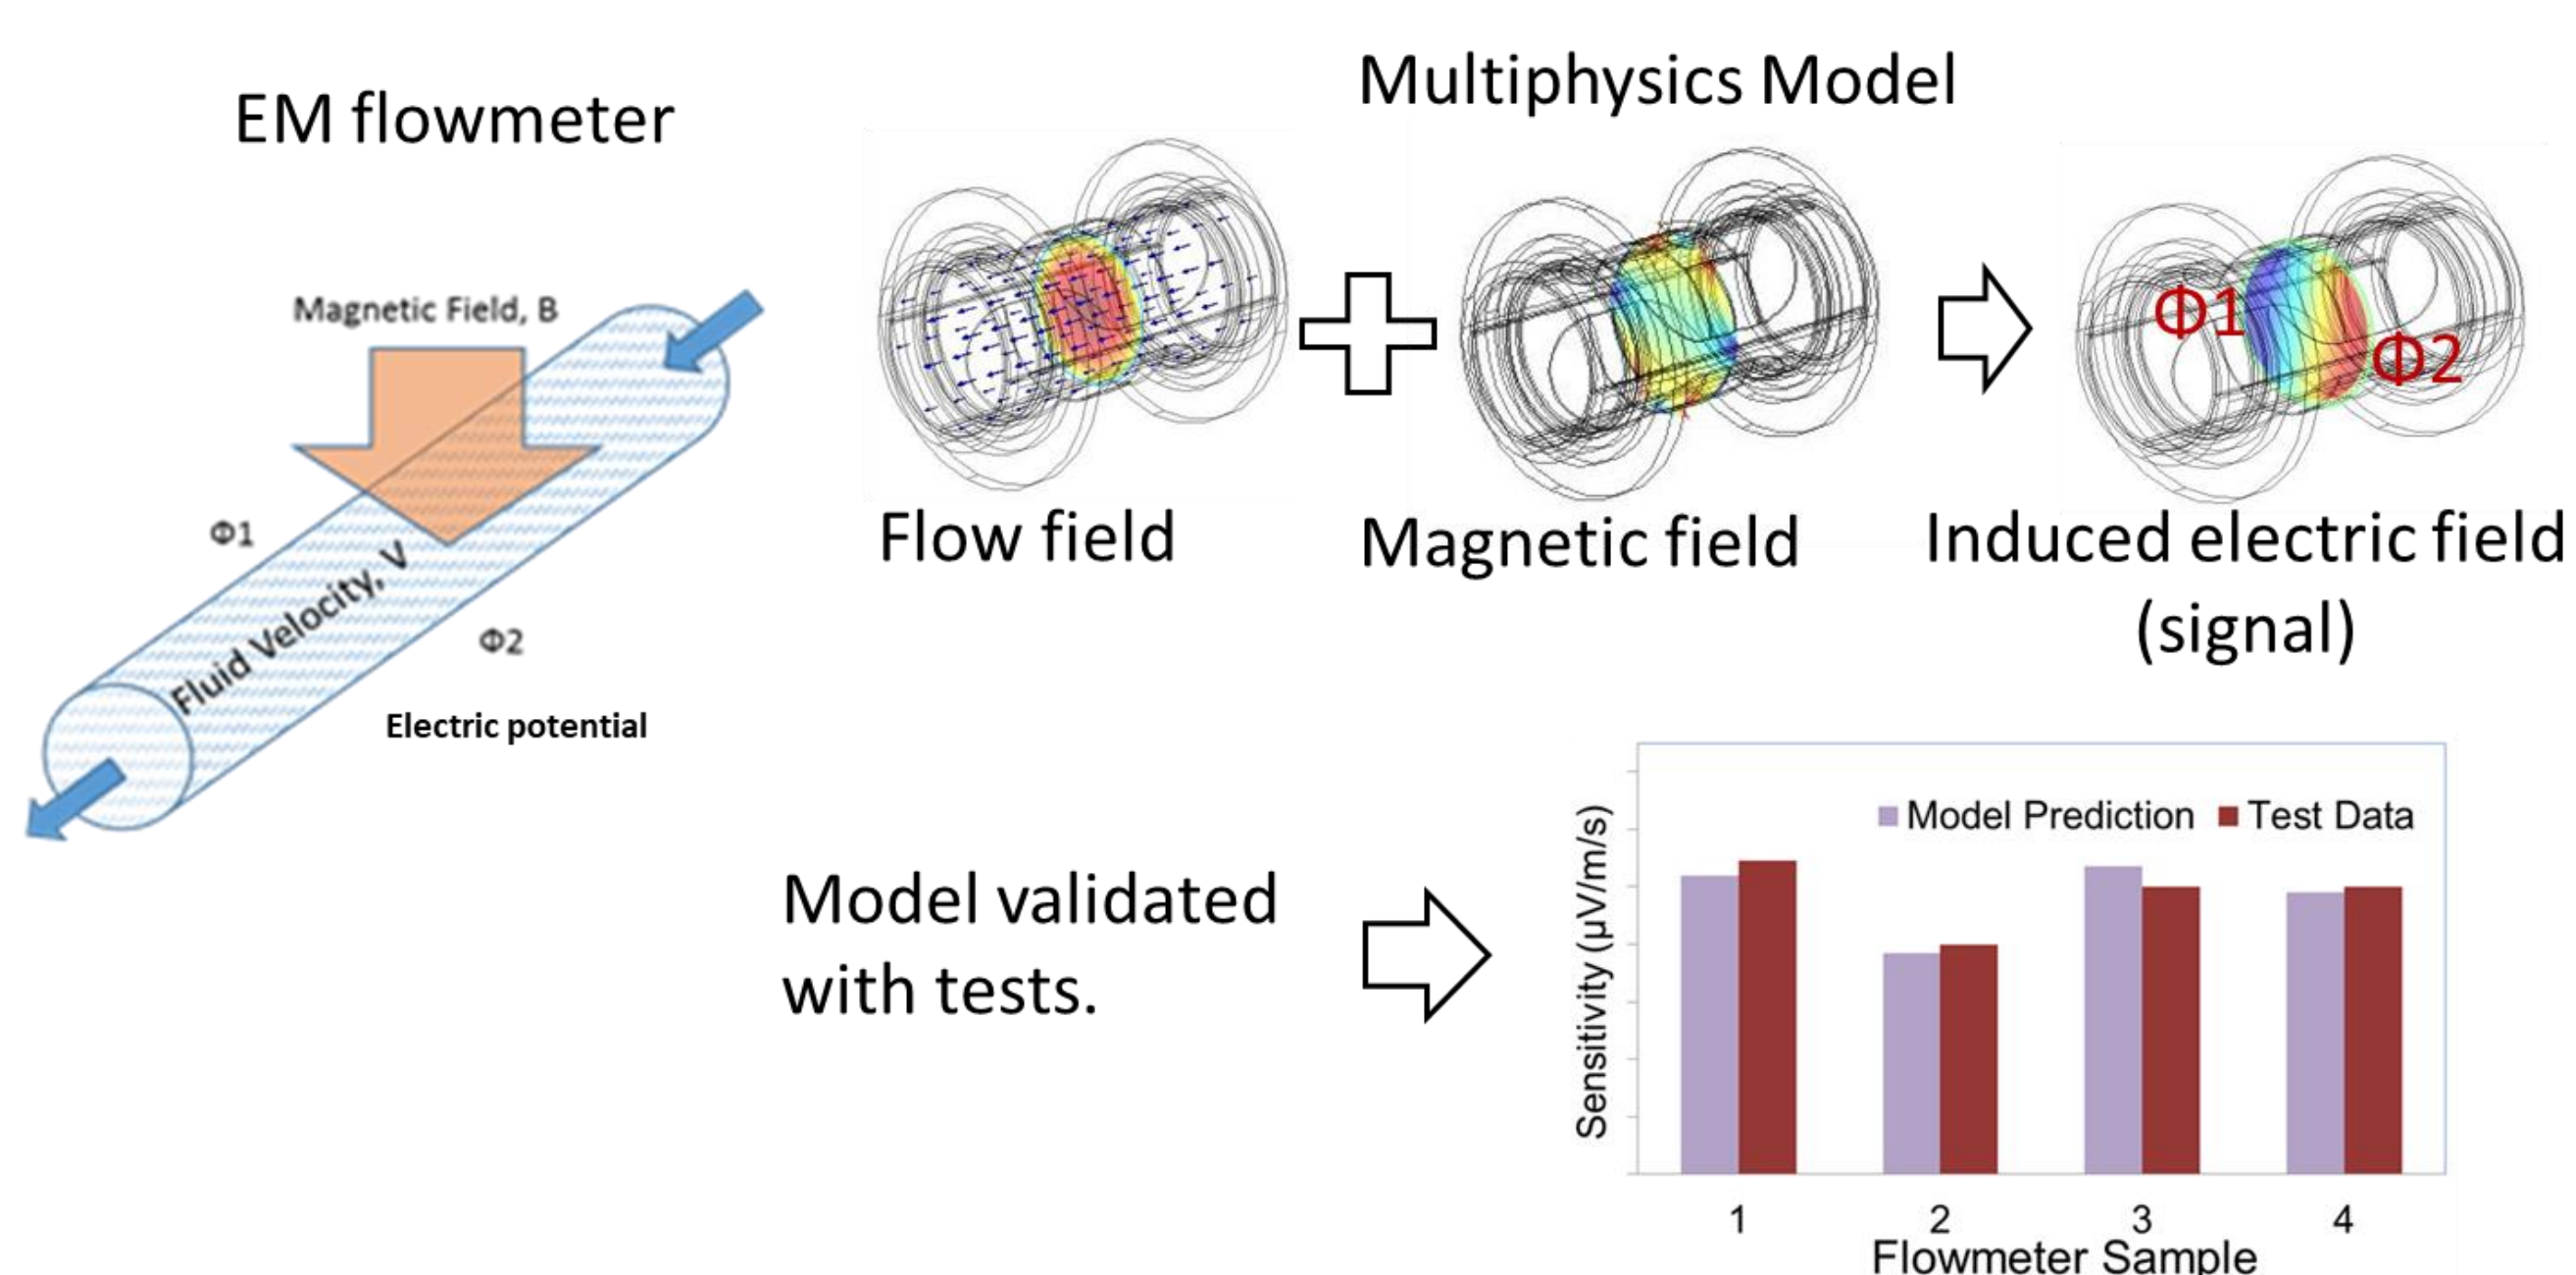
EM flowmeter

Magnetic Field, B

Φ1

Fluid Velocity, V

Φ2

Electric potential

Multiphysics Model

Φ1

Φ2

Flow field

Magnetic field

Induced electric field (signal)

Model validated with tests.

Model Prediction Test Data

Sensitivity (μV/m/s)

1 2 3 4

Flowmeter Sample